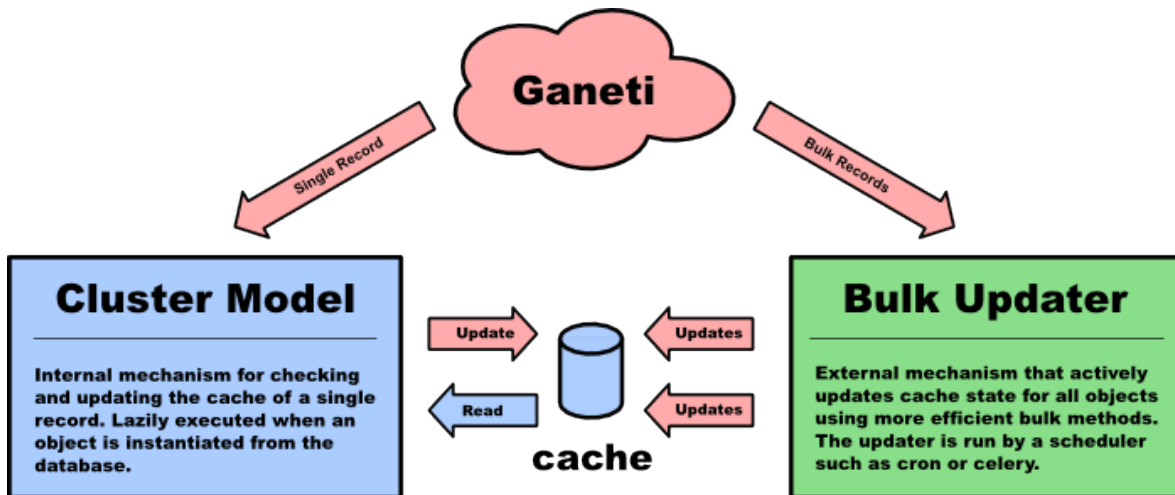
Ganeti

Single Record

Bulk Records

Cluster Model

Internal mechanism for checking and updating the cache of a single record. Lazily executed when an object is instantiated from the database.

Update

Read

cache

Updates

Updates

Bulk Updater

External mechanism that actively updates cache state for all objects using more efficient bulk methods. The updater is run by a scheduler such as cron or celery.